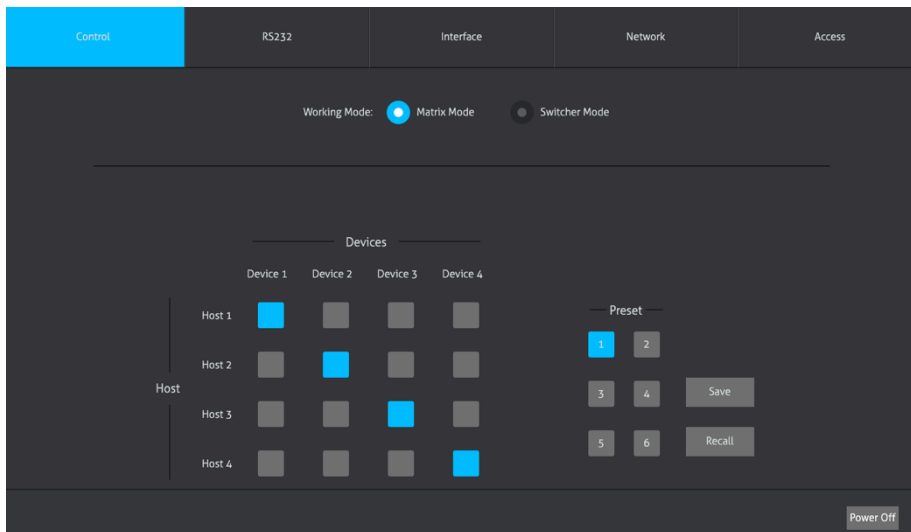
Control RS232 Interface Network Access

Working Mode: Matrix Mode Switcher Mode

Devices

Device 1 Device 2 Device 3 Device 4

Host 1

Host 2

Host

Host 3

Host 4

Preset

1 2

3 4 Save

5 6 Recall

Power Off